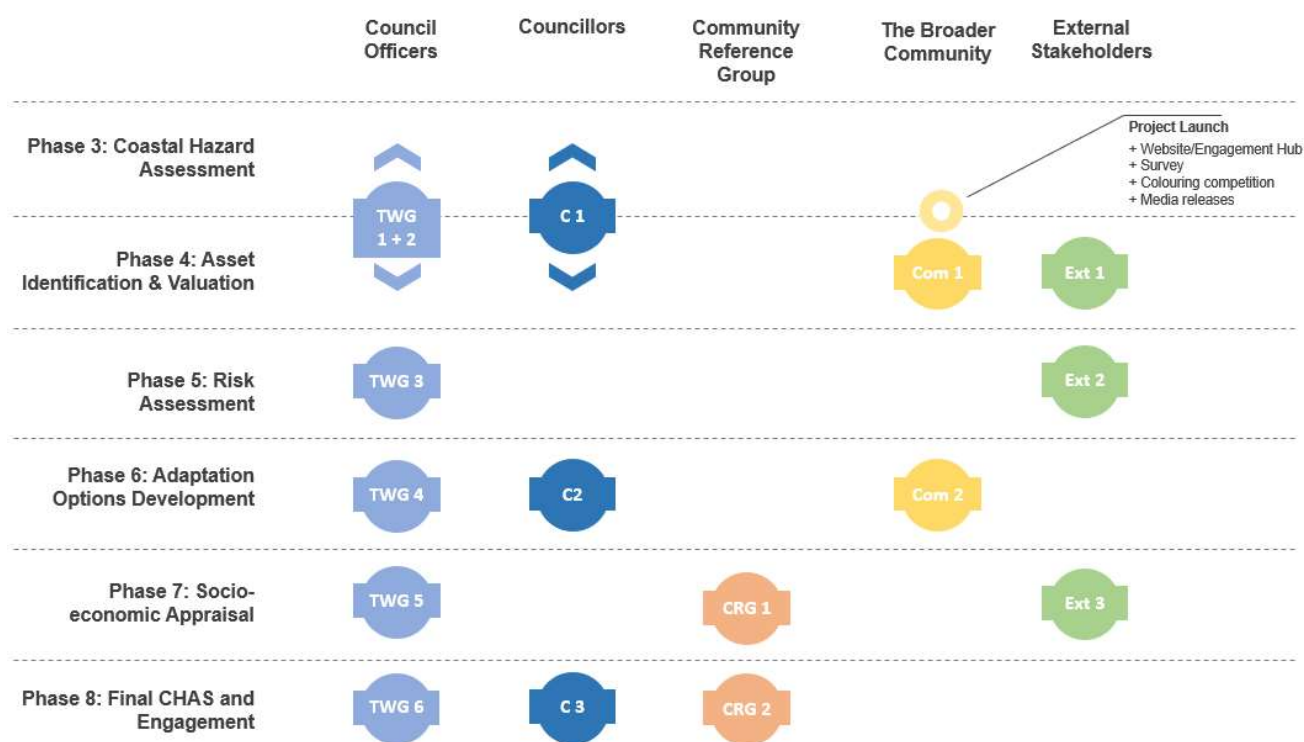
| | Council Officers | Councillors | Community Reference Group | The Broader Community | External Stakeholders |
|---|---|---|---|---|---|
| Phase 3: Coastal Hazard Assessment | TWG 1 + 2 | C 1 | | | |
| Phase 4: Asset Identification & Valuation | | | | Com 1 | Ext 1 |
| Phase 5: Risk Assessment | TWG 3 | | | | Ext 2 |
| Phase 6: Adaptation Options Development | TWG 4 | C2 | | Com 2 | |
| Phase 7: Socio-economic Appraisal | TWG 5 | | CRG 1 | | Ext 3 |
| Phase 8: Final CHAS and Engagement | TWG 6 | C 3 | CRG 2 | | |

Project Launch
+ Website/Engagement Hub
+ Survey
+ Colouring competition
+ Media releases